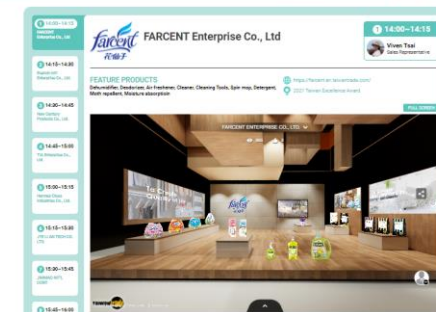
13:50~14:15
FARCENT Enterprise Co., Ltd

14:15~14:40
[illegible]

14:20~14:45
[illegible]

14:45~15:10
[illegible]

15:00~15:25
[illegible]

15:15~15:40
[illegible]

15:30~15:45
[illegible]

15:45~16:00

farcent
花仙子
FARCENT Enterprise Co., Ltd

14:00~14:15
Viven Tsai
Sales Representative

FEATURE PRODUCTS
Dehumidifier, Deodorizer, Air freshener, Cleaner, Cleaning Tools, Spin mop, Detergent, Moth repellent, Moisture absorption

https://farcent.en.taiwantrade.com/
2021 Taiwan Excellence Award

FULL SCREEN

FARCENT ENTERPRISE CO., LTD.

To Create
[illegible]

farcent

TAIWAN